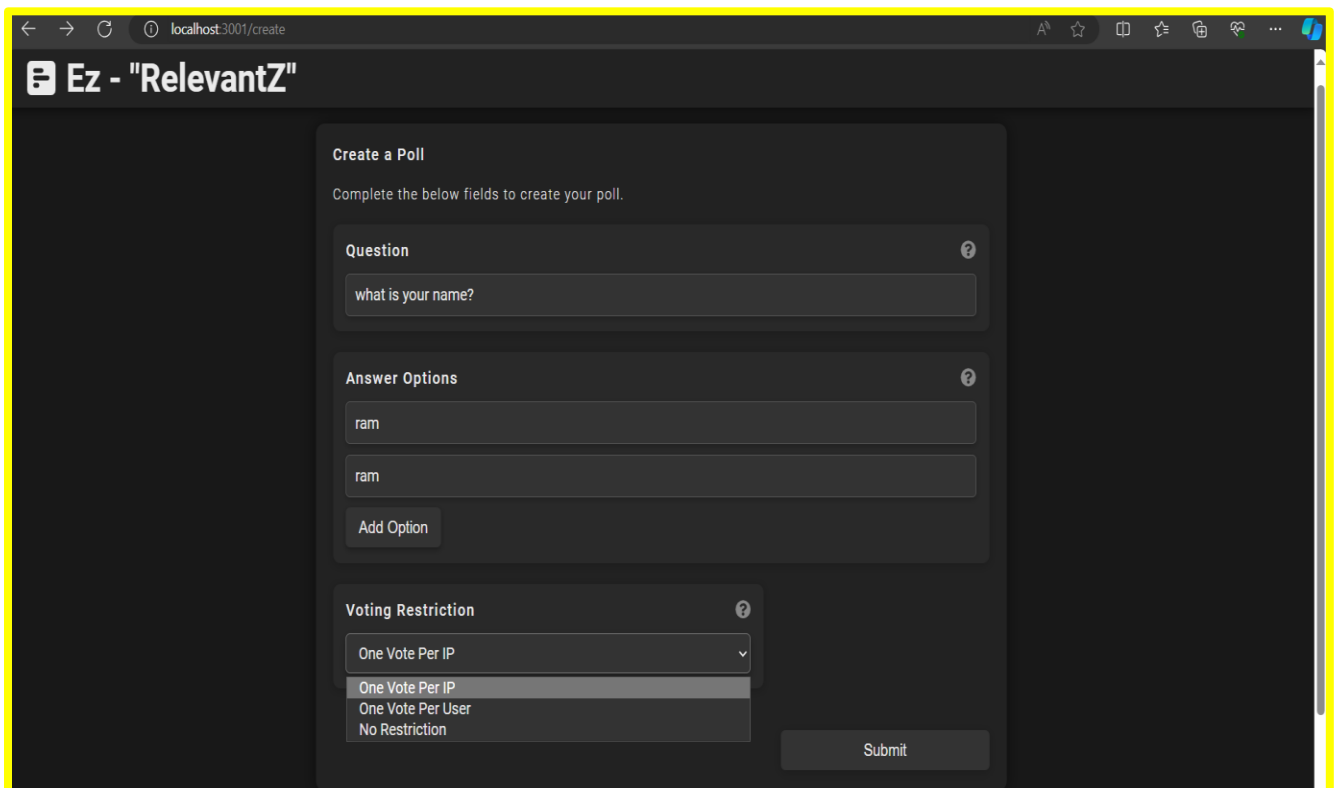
localhost:3001/create

Ez - "RelevantZ"

Create a Poll

Complete the below fields to create your poll.

Question

what is your name?

Answer Options

ram

ram

Add Option

Voting Restriction

One Vote Per IP

One Vote Per IP
One Vote Per User
No Restriction

Submit